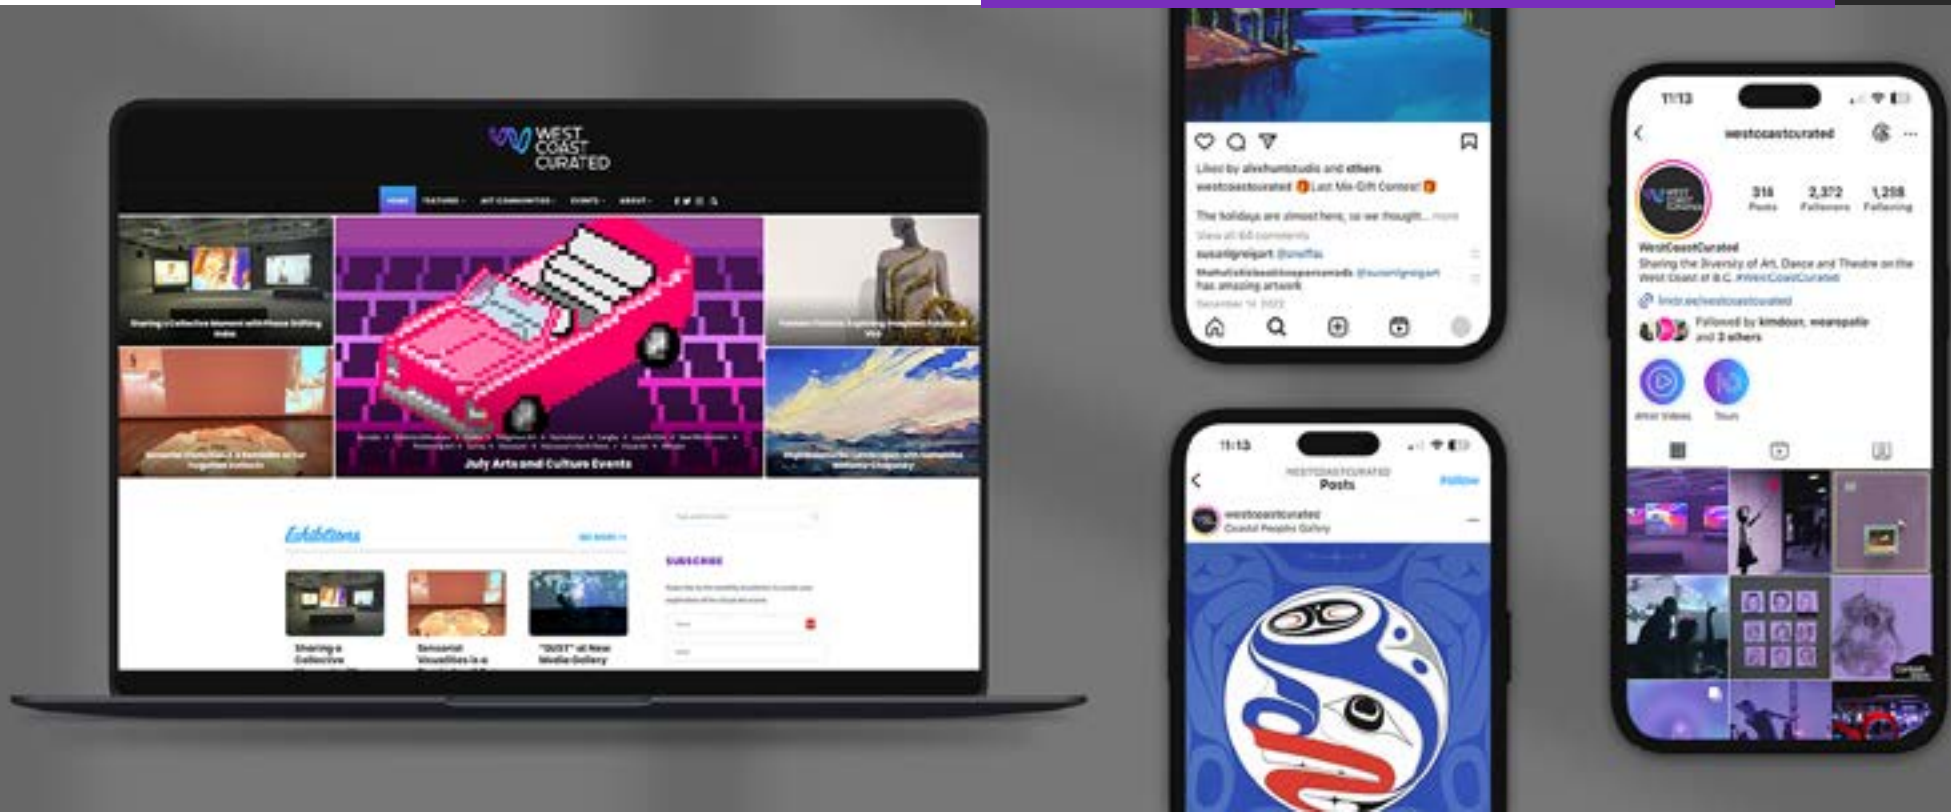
WEST COAST CURATED

HOME FEATURES ART COMMUNITIES EVENTS ABOUT

Sharing a Collective Moment with Phase Shifting Index

July Arts and Culture Events

Exhibitions

SEE MORE

SUBSCRIBE

Sharing a Collective

Sensorial Visualities is a

"DUST" at New Media Gallery

Liked by alvinhumistudio and others
westcoastcurated Last Min Gift Contest!
The holidays are almost here, so we thought... more
View all 64 comments
susanlgreigart @snoffle
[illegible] @susanlgreigart has amazing artwork
December 14, 2022

11:13
WESTCOASTCURATED
Posts
Follow
westcoastcurated
Coastal Peoples Gallery

11:13
westcoastcurated
316 Posts
2,372 Followers
1,258 Following
WestCoastCurated
Sharing the Diversity of Art, Dance and Theatre on the West Coast of B.C. #WestCoastCurated
linktr.ee/westcoastcurated
Followed by kimdoon, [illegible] and 3 others
Artist Videos
Tours